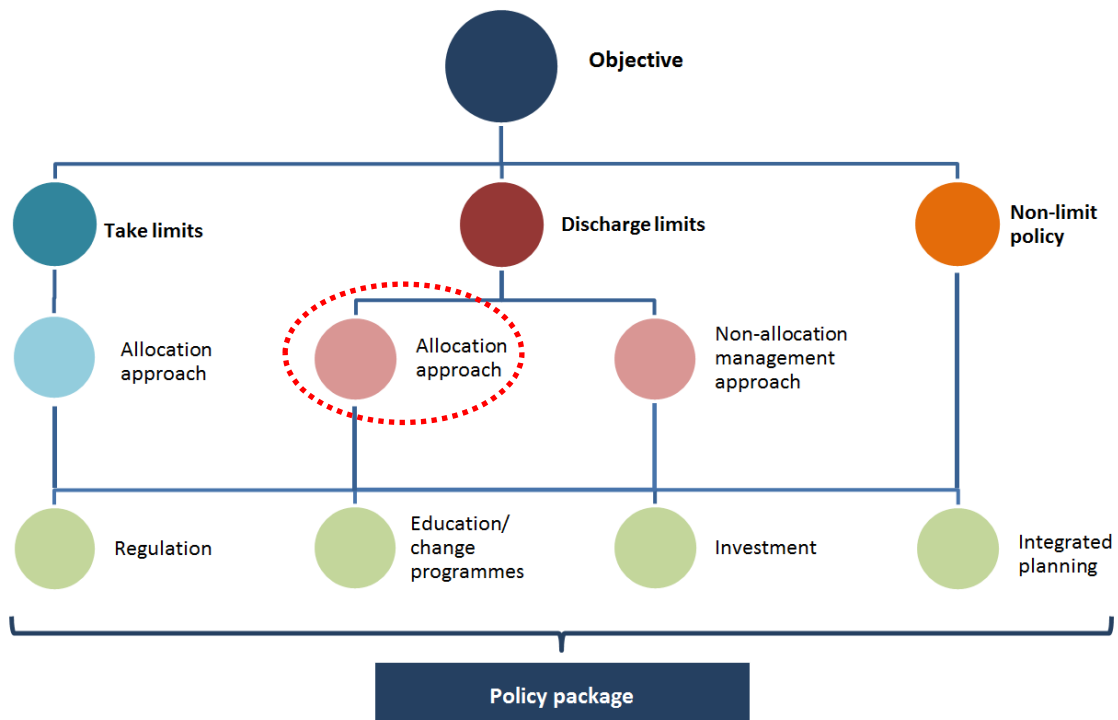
Objective

Take limits

Discharge limits

Non-limit policy

Allocation approach

Allocation approach

Non-allocation management approach

Regulation

Education/ change programmes

Investment

Integrated planning

Policy package